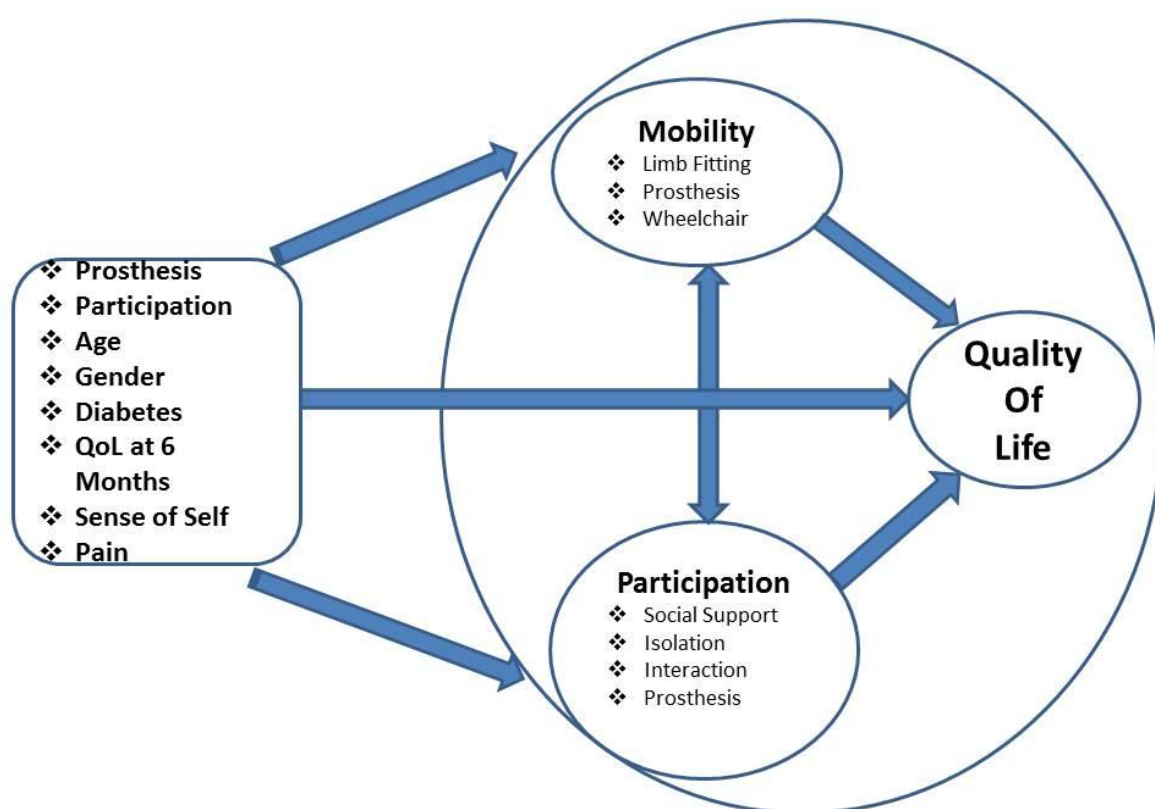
❖ Prosthesis
❖ Participation
❖ Age
❖ Gender
❖ Diabetes
❖ QoL at 6 Months
❖ Sense of Self
❖ Pain

Mobility
❖ Limb Fitting
❖ Prosthesis
❖ Wheelchair

Quality Of Life

Participation
❖ Social Support
❖ Isolation
❖ Interaction
❖ Prosthesis